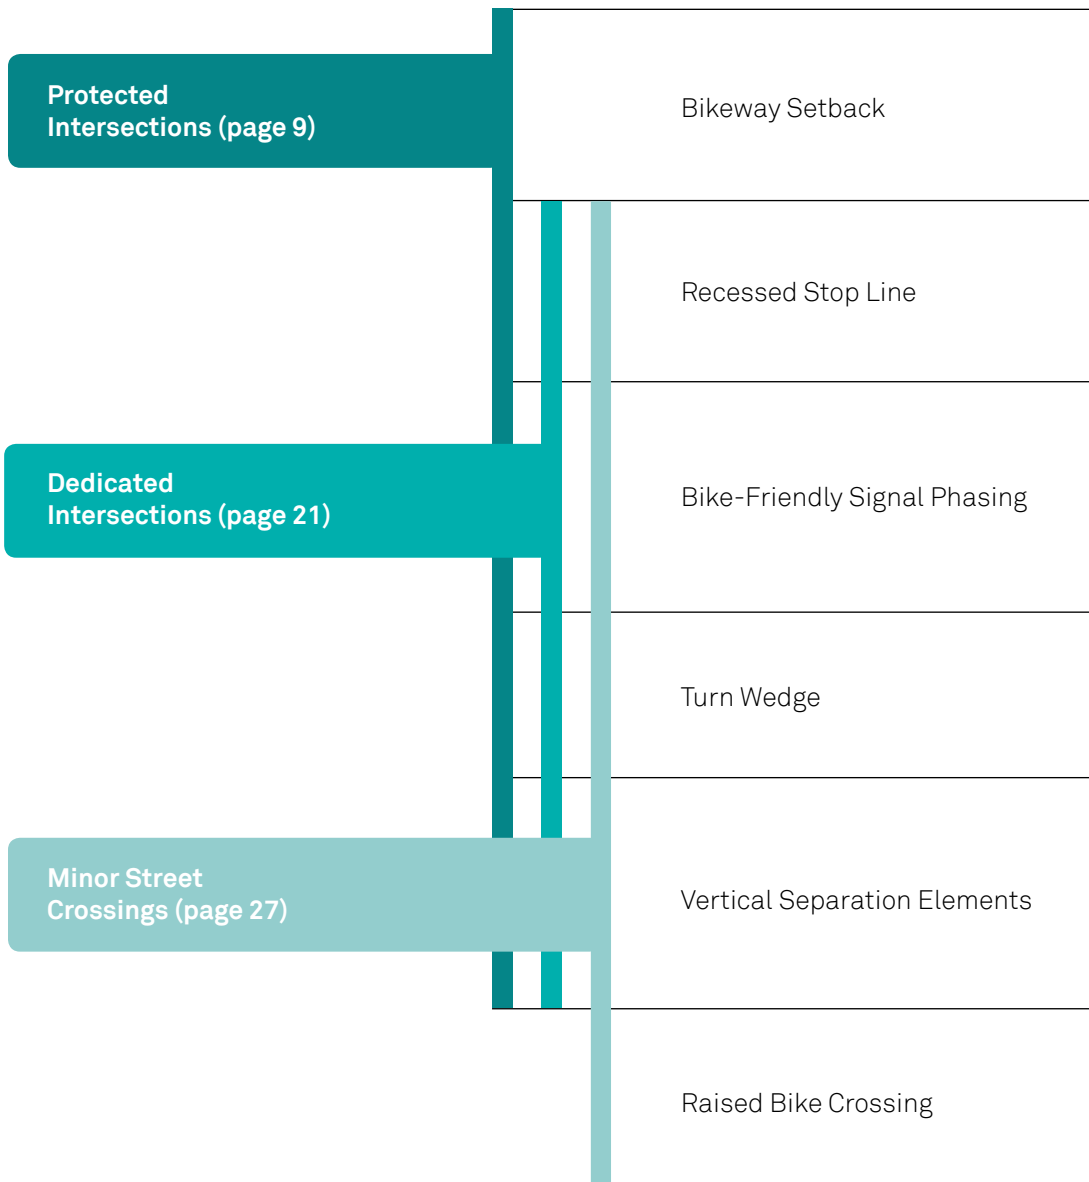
Protected Intersections (page 9)

Bikeway Setback

Recessed Stop Line

Dedicated Intersections (page 21)

Bike-Friendly Signal Phasing

Turn Wedge

Minor Street Crossings (page 27)

Vertical Separation Elements

Raised Bike Crossing